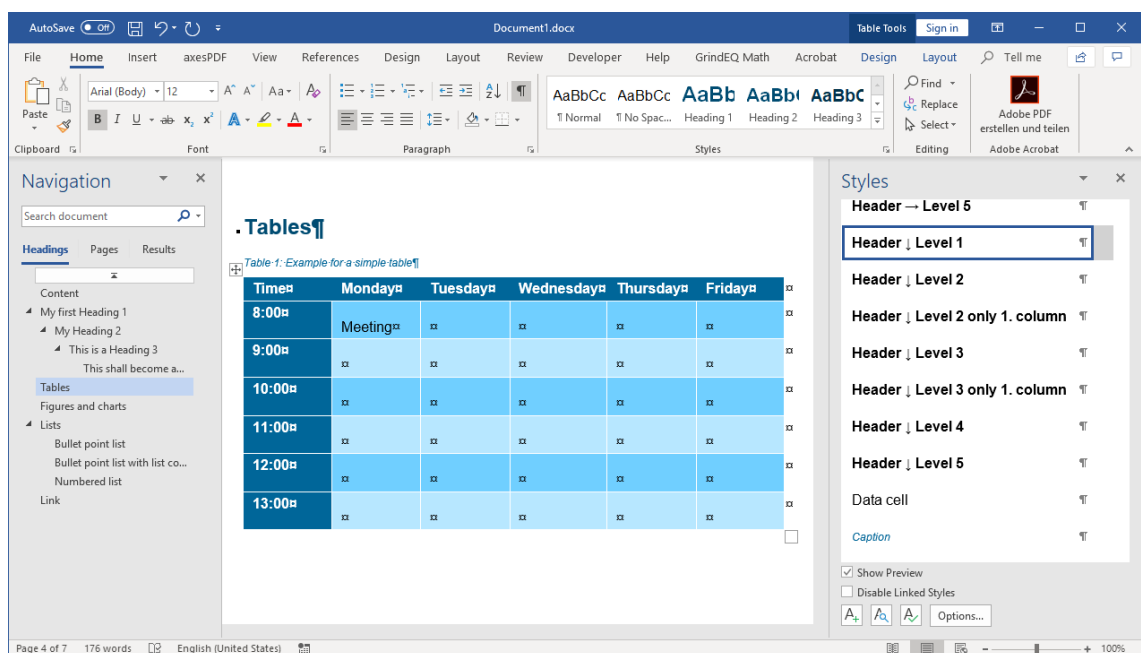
AutoSave Off Document1.docx Table Tools Sign in

File Home Insert axesPDF View References Design Layout Review Developer Help GrindEQ Math Acrobat Design Layout Tell me

Paste Arial (Body) 12 AaBbCc ¶ Normal AaBbCc ¶ No Spac... AaBb Heading 1 AaBb( Heading 2 AaBbC Heading 3 Find Replace Select Adobe PDF erstellen und teilen

Clipboard Font Paragraph Styles Editing Adobe Acrobat

Navigation

Search document

Headings Pages Results

Content
My first Heading 1
My Heading 2
This is a Heading 3
This shall become a...
Tables
Figures and charts
Lists
Bullet point list
Bullet point list with list co...
Numbered list
Link

Tables¶

Table 1: Example for a simple table¶

| Time¤ | Monday¤ | Tuesday¤ | Wednesday¤ | Thursday¤ | Friday¤ |
|---|---|---|---|---|---|
| 8:00¤ | Meeting¤ | ¤ | ¤ | ¤ | ¤ |
| 9:00¤ | ¤ | ¤ | ¤ | ¤ | ¤ |
| 10:00¤ | ¤ | ¤ | ¤ | ¤ | ¤ |
| 11:00¤ | ¤ | ¤ | ¤ | ¤ | ¤ |
| 12:00¤ | ¤ | ¤ | ¤ | ¤ | ¤ |
| 13:00¤ | ¤ | ¤ | ¤ | ¤ | ¤ |

Styles

Header → Level 5 ¶
Header ↓ Level 1 ¶
Header ↓ Level 2 ¶
Header ↓ Level 2 only 1. column ¶
Header ↓ Level 3 ¶
Header ↓ Level 3 only 1. column ¶
Header ↓ Level 4 ¶
Header ↓ Level 5 ¶
Data cell ¶
Caption ¶

Show Preview
Disable Linked Styles
Options...

Page 4 of 7 176 words English (United States) 100%